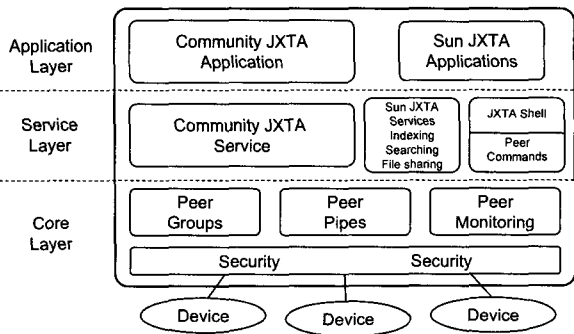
Application Layer

Community JXTA Application

Sun JXTA Applications

Service Layer

Community JXTA Service

Sun JXTA Services Indexing Searching File sharing

JXTA Shell

Peer Commands

Core Layer

Peer Groups

Peer Pipes

Peer Monitoring

Security

Security

Device

Device

Device